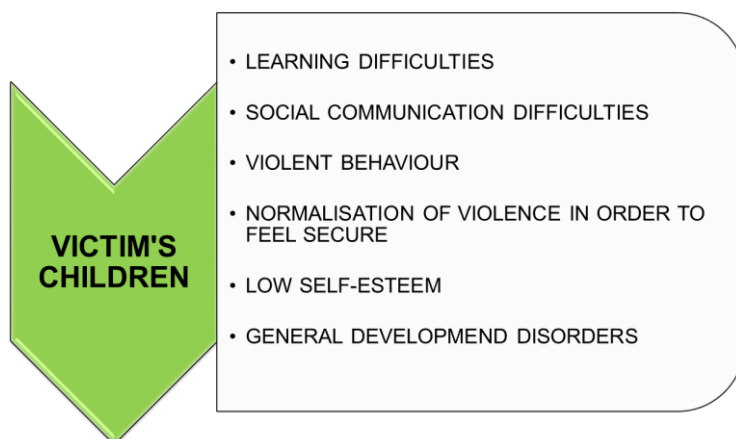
VICTIM'S CHILDREN

• LEARNING DIFFICULTIES

• SOCIAL COMMUNICATION DIFFICULTIES

• VIOLENT BEHAVIOUR

• NORMALISATION OF VIOLENCE IN ORDER TO FEEL SECURE

• LOW SELF-ESTEEM

• GENERAL DEVELOPMEND DISORDERS